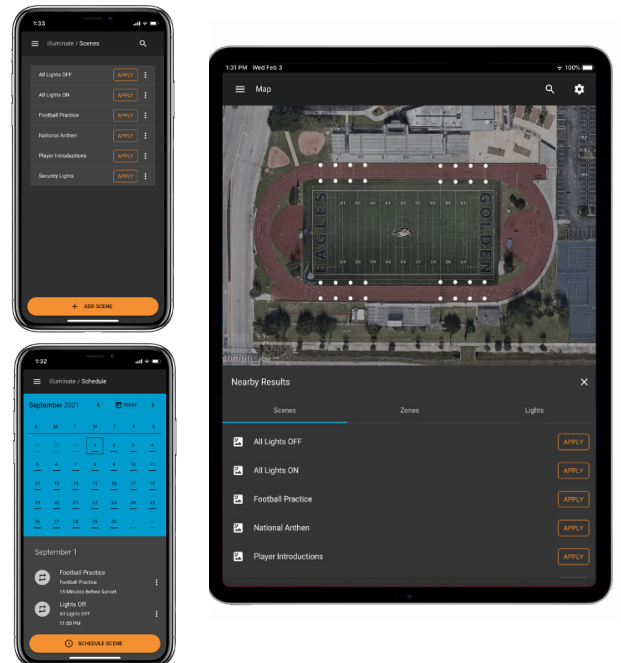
1:33

Illuminate / Scenes

All Lights OFF APPLY

All Lights ON APPLY

Football Practice APPLY

National Anthen APPLY

Player Introductions APPLY

Security Lights APPLY

+ ADD SCENE

1:32

Illuminate / Schedule

September 2021 TODAY

| S | M | T | W | T | F | S |
|---|---|---|---|---|---|---|
| 29 | 30 | 31 | 1 | 2 | 3 | 4 |
| 5 | 6 | 7 | 8 | 9 | 10 | 11 |
| 12 | 13 | 14 | 15 | 16 | 17 | 18 |
| 19 | 20 | 21 | 22 | 23 | 24 | 25 |
| 26 | 27 | 28 | 29 | 30 | 1 | 2 |

September 1

Football Practice
Football Practice
15 Minutes Before Sunset

Lights Off
All Lights OFF
11:00 PM

SCHEDULE SCENE

1:31 PM Wed Feb 3 100%

Map

EAGLES GOLDEN

Nearby Results

Scenes Zones Lights

All Lights OFF APPLY

All Lights ON APPLY

Football Practice APPLY

National Anthen APPLY

Player Introductions APPLY